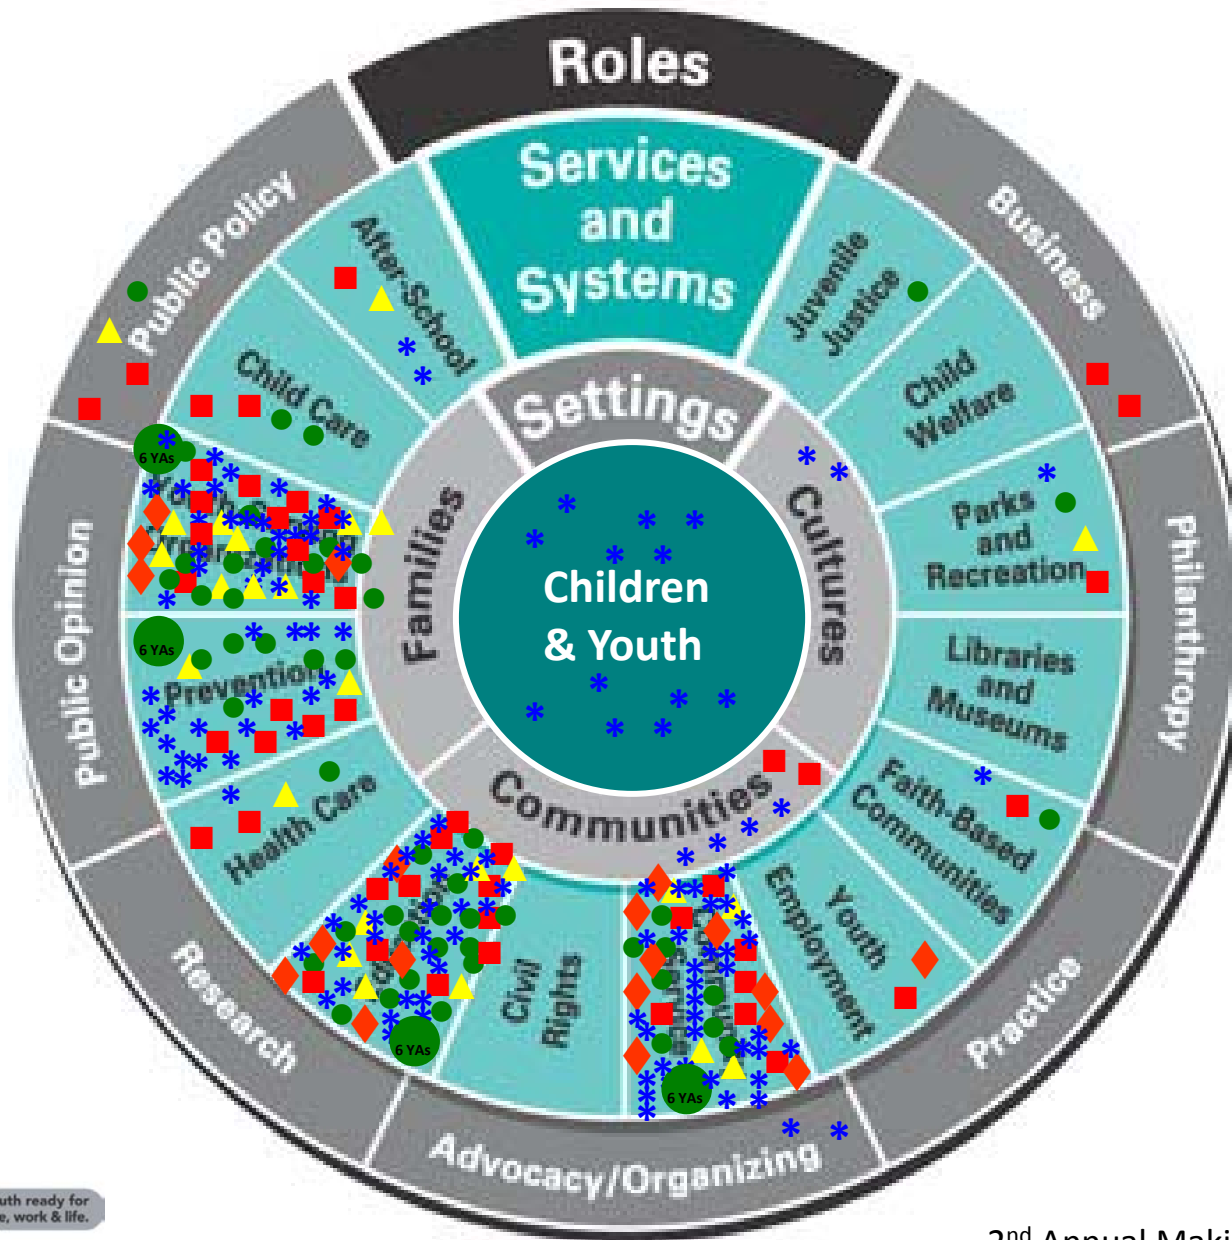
Roles

Public Policy

Business

Public Opinion

Philanthropy

Research

Practice

Advocacy/Organizing

Services and Systems

After-School

Child Care

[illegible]

Prevention

Health Care

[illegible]

Civil Rights

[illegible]

Youth Employment

Faith-Based Communities

Libraries and Museums

Parks and Recreation

Child Welfare

Juvenile Justice

Settings

Families

Cultures

Communities

Children & Youth

6 YAs

6 YAs

6 YAs

6 YAs

uth ready for
e, work & life.

2nd Annual Maki